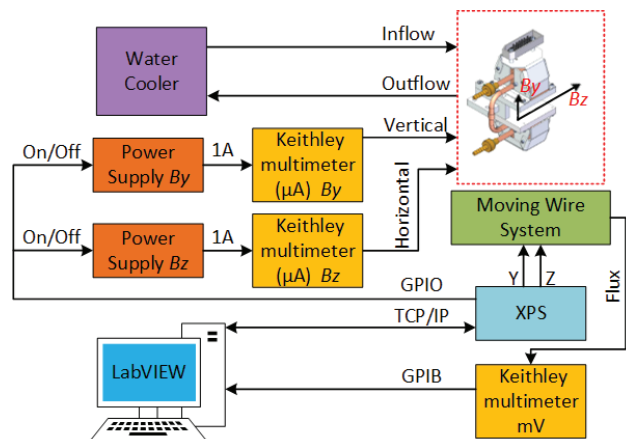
Water Cooler

Inflow

Outflow

By

Bz

Vertical

On/Off

Power Supply By

1A

Keithley multimeter (μA) By

Horizontal

On/Off

Power Supply Bz

1A

Keithley multimeter (μA) Bz

Moving Wire System

Y

Z

Flux

GPIO

XPS

TCP/IP

LabVIEW

GPIB

Keithley multimeter mV